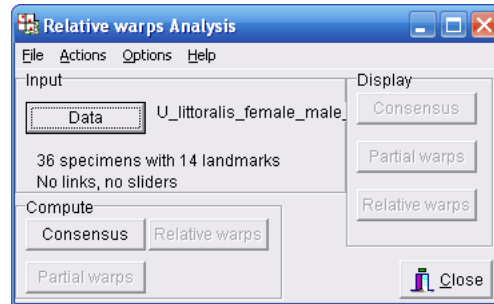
Relative warps Analysis

File Actions Options Help

Input

Data

U_littoralis_female_male_

36 specimens with 14 landmarks

No links, no sliders

Display

Consensus

Partial warps

Relative warps

Compute

Consensus

Relative warps

Partial warps

Close